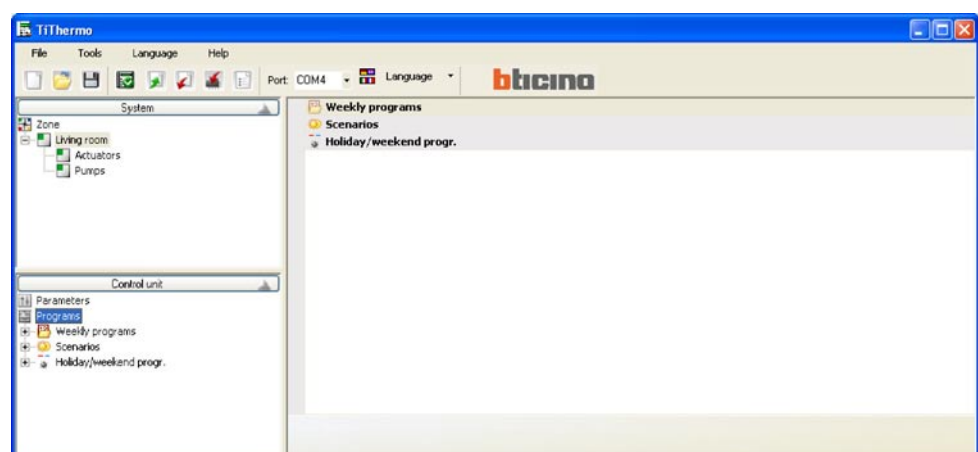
TiThermo

File Tools Language Help

Port COM4 Language

bticino

System

Zone
Living room
Actuators
Pumps

Control unit

Parameters
Programs
Weekly programs
Scenarios
Holiday/weekend progr.

Weekly programs
Scenarios
Holiday/weekend progr.